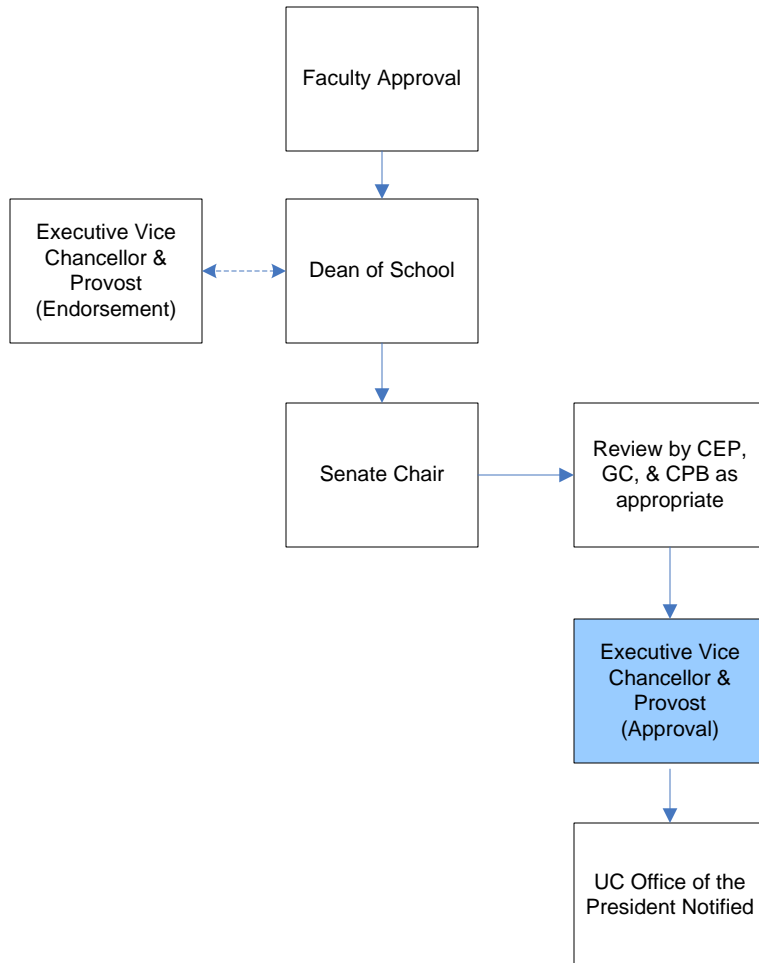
Faculty Approval

Executive Vice Chancellor & Provost (Endorsement)

Dean of School

Senate Chair

Review by CEP, GC, & CPB as appropriate

Executive Vice Chancellor & Provost (Approval)

UC Office of the President Notified